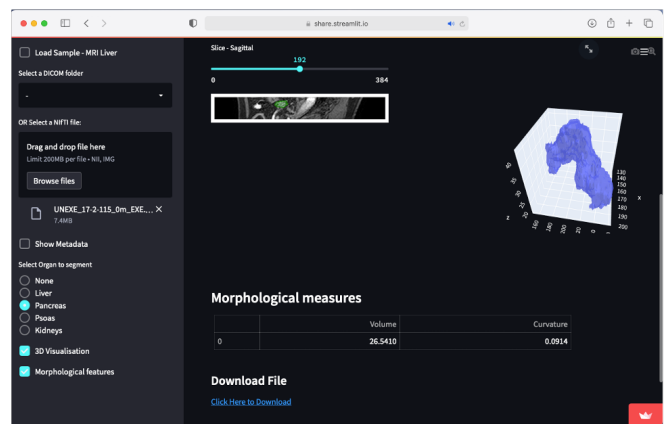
share.streamlit.io

Load Sample - MRI Liver

Select a DICOM folder

-

OR Select a NIFTI file:

Drag and drop file here
Limit 200MB per file • NII, IMG

Browse files

UNEXE_17-2-115_0m_EXE....
7.4MB

Show Metadata

Select Organ to segment

None
Liver
Pancreas
Psoas
Kidneys

3D Visualisation

Morphological features

Slice - Sagittal

192

0

384

Morphological measures

| | Volume | Curvature |
|---|---|---|
| 0 | 26.5410 | 0.0914 |

Download File

Click Here to Download